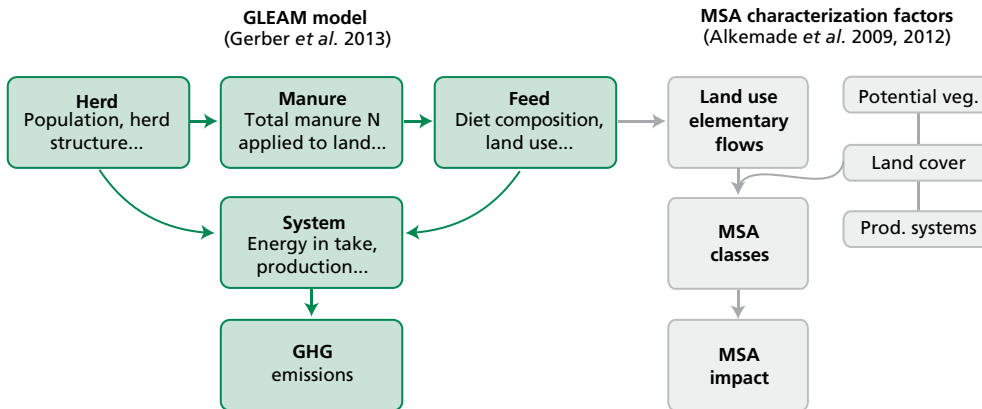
GLEAM model
(Gerber *et al.* 2013)

MSA characterization factors
(Alkemade *et al.* 2009, 2012)

Herd
Population, herd structure...

Manure
Total manure N applied to land...

Feed
Diet composition, land use...

Land use elementary flows

Potential veg.

Land cover

Prod. systems

System
Energy in take, production...

MSA classes

GHG emissions

MSA impact